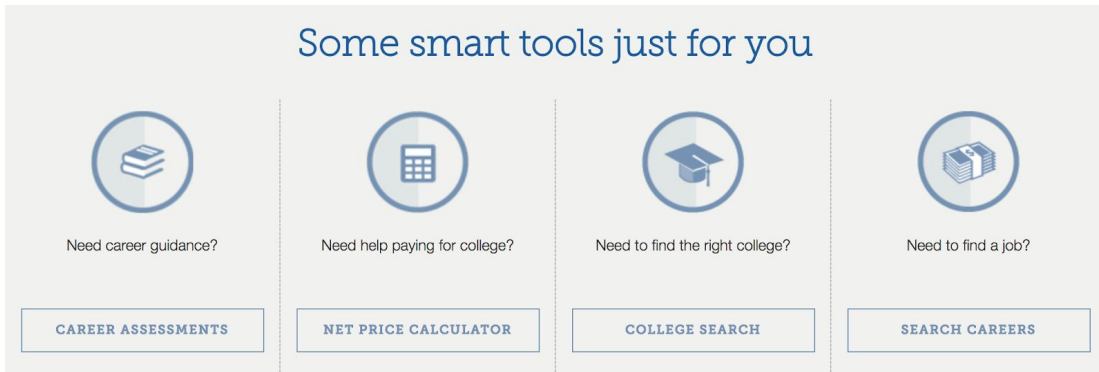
Some smart tools just for you

Need career guidance?

CAREER ASSESSMENTS

Need help paying for college?

NET PRICE CALCULATOR

Need to find the right college?

COLLEGE SEARCH

Need to find a job?

SEARCH CAREERS